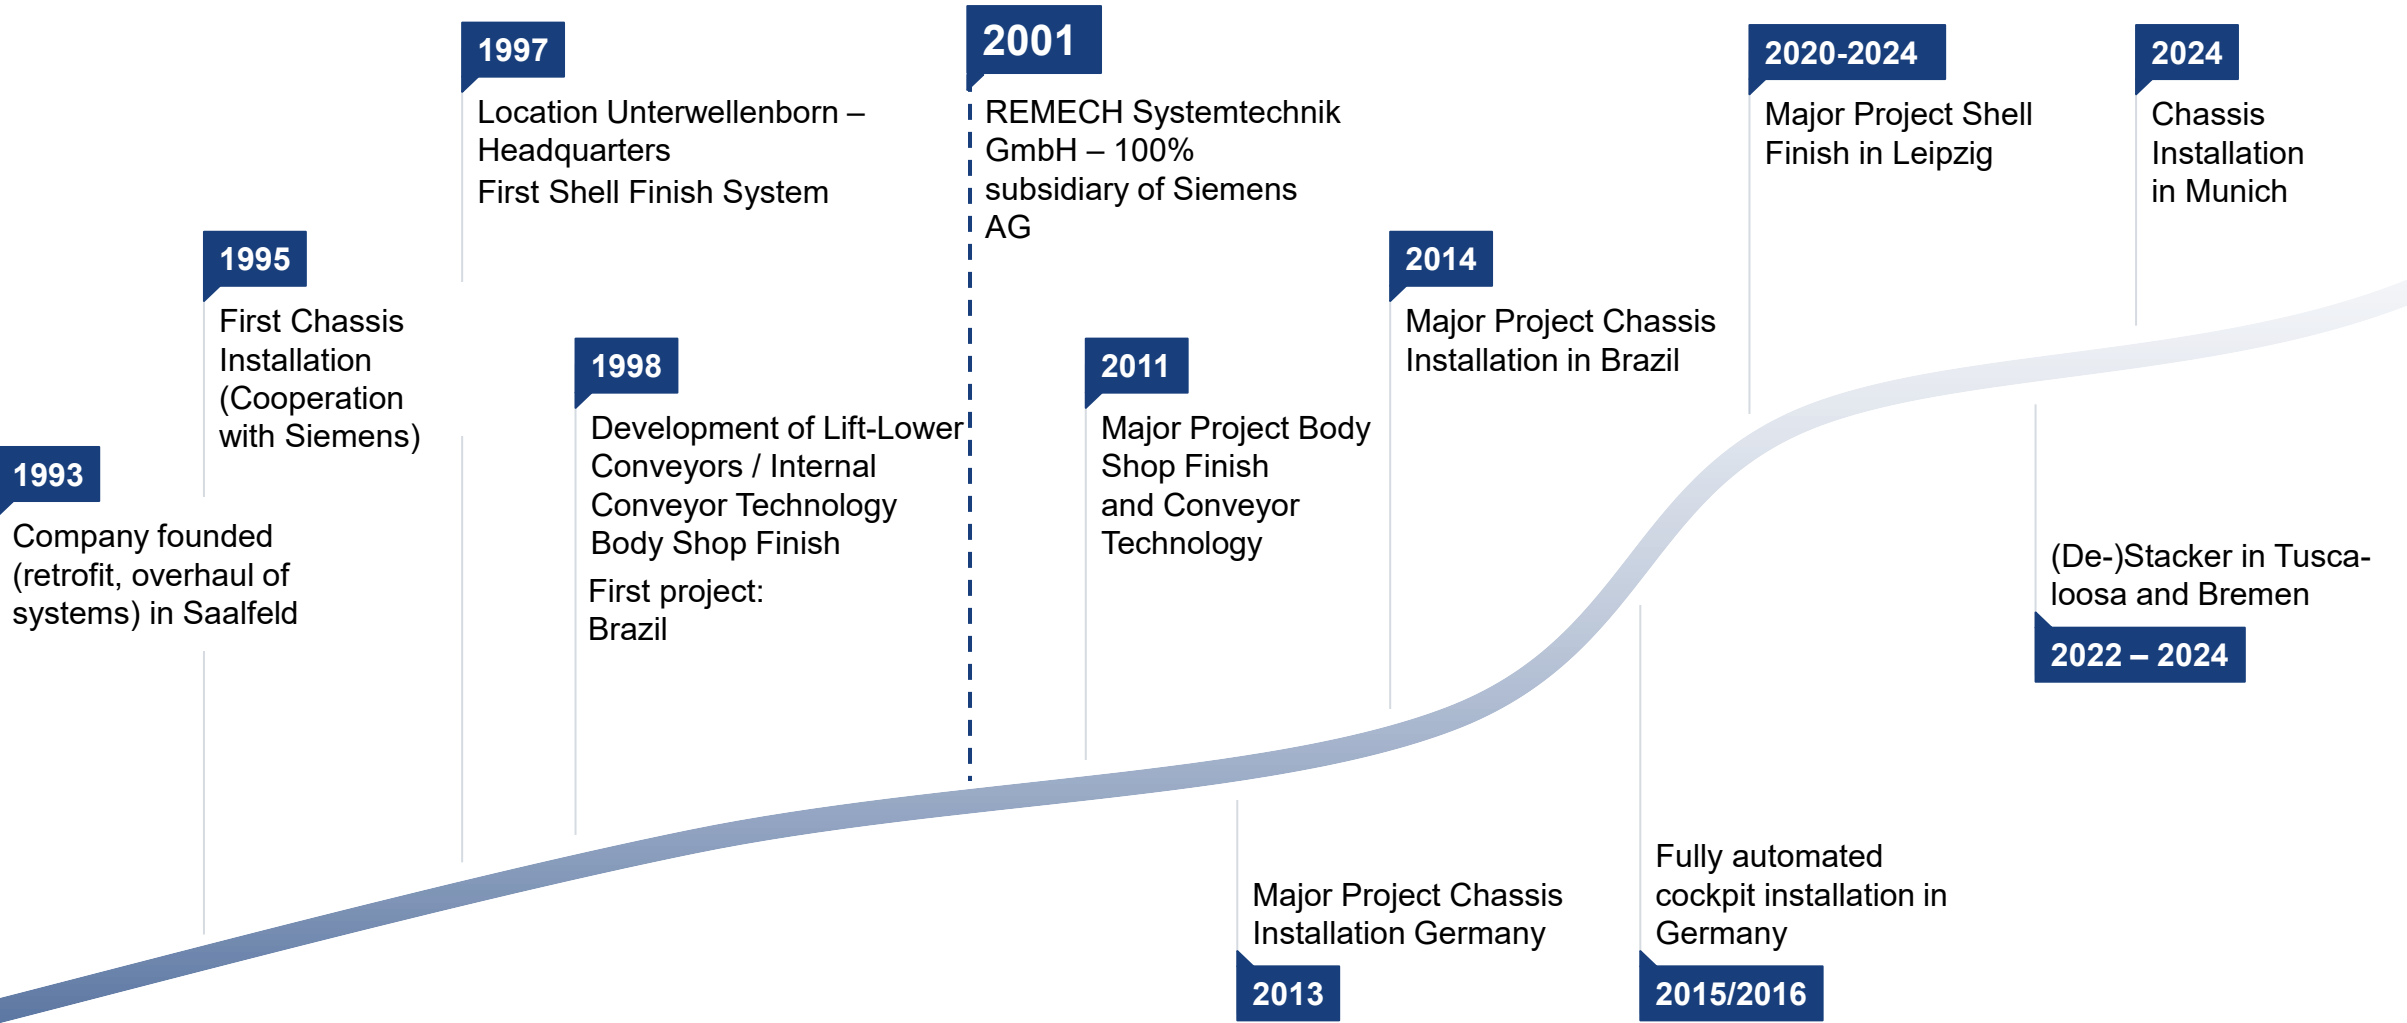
1993

Company founded (retrofit, overhaul of systems) in Saalfeld

1995

First Chassis Installation (Cooperation with Siemens)

1997

Location Unterwellenborn – Headquarters

First Shell Finish System

1998

Development of Lift-Lower Conveyors / Internal Conveyor Technology Body Shop Finish

First project: Brazil

2001

REMECH Systemtechnik GmbH – 100% subsidiary of Siemens AG

2011

Major Project Body Shop Finish and Conveyor Technology

Major Project Chassis Installation Germany

2013

2014

Major Project Chassis Installation in Brazil

Fully automated cockpit installation in Germany

2015/2016

2020-2024

Major Project Shell Finish in Leipzig

(De-)Stacker in Tuscaloosa and Bremen

2022 – 2024

2024

Chassis Installation in Munich